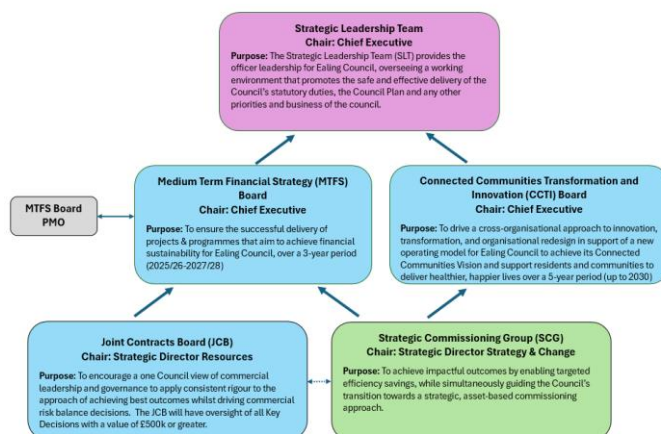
Strategic Leadership Team
Chair: Chief Executive

Purpose: The Strategic Leadership Team (SLT) provides the officer leadership for Ealing Council, overseeing a working environment that promotes the safe and effective delivery of the Council's statutory duties, the Council Plan and any other priorities and business of the council.

MTFS Board
PMO

Medium Term Financial Strategy (MTFS) Board
Chair: Chief Executive

Purpose: To ensure the successful delivery of projects & programmes that aim to achieve financial sustainability for Ealing Council, over a 3-year period (2025/26-2027/28)

Connected Communities Transformation and Innovation (CCTI) Board
Chair: Chief Executive

Purpose: To drive a cross-organisational approach to innovation, transformation, and organisational redesign in support of a new operating model for Ealing Council to achieve its Connected Communities Vision and support residents and communities to deliver healthier, happier lives over a 5-year period (up to 2030)

Joint Contracts Board (JCB)
Chair: Strategic Director Resources

Purpose: To encourage a one Council view of commercial leadership and governance to apply consistent rigour to the approach of achieving best outcomes whilst driving commercial risk balance decisions. The JCB will have oversight of all Key Decisions with a value of £500k or greater.

Strategic Commissioning Group (SCG)
Chair: Strategic Director Strategy & Change

Purpose: To achieve impactful outcomes by enabling targeted efficiency savings, while simultaneously guiding the Council's transition towards a strategic, asset-based commissioning approach.